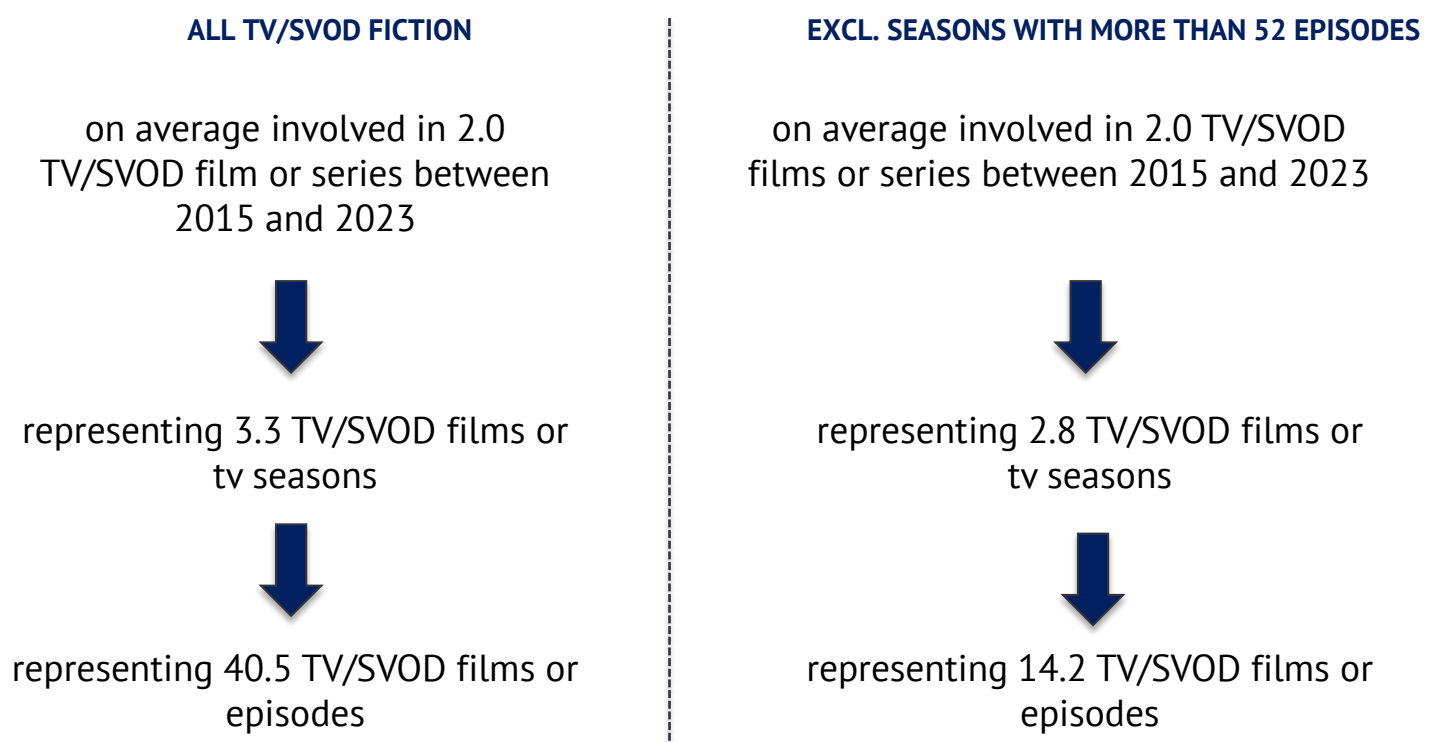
ALL TV/SVOD FICTION

on average involved in 2.0 TV/SVOD film or series between 2015 and 2023

representing 3.3 TV/SVOD films or tv seasons

representing 40.5 TV/SVOD films or episodes

EXCL. SEASONS WITH MORE THAN 52 EPISODES

on average involved in 2.0 TV/SVOD films or series between 2015 and 2023

representing 2.8 TV/SVOD films or tv seasons

representing 14.2 TV/SVOD films or episodes